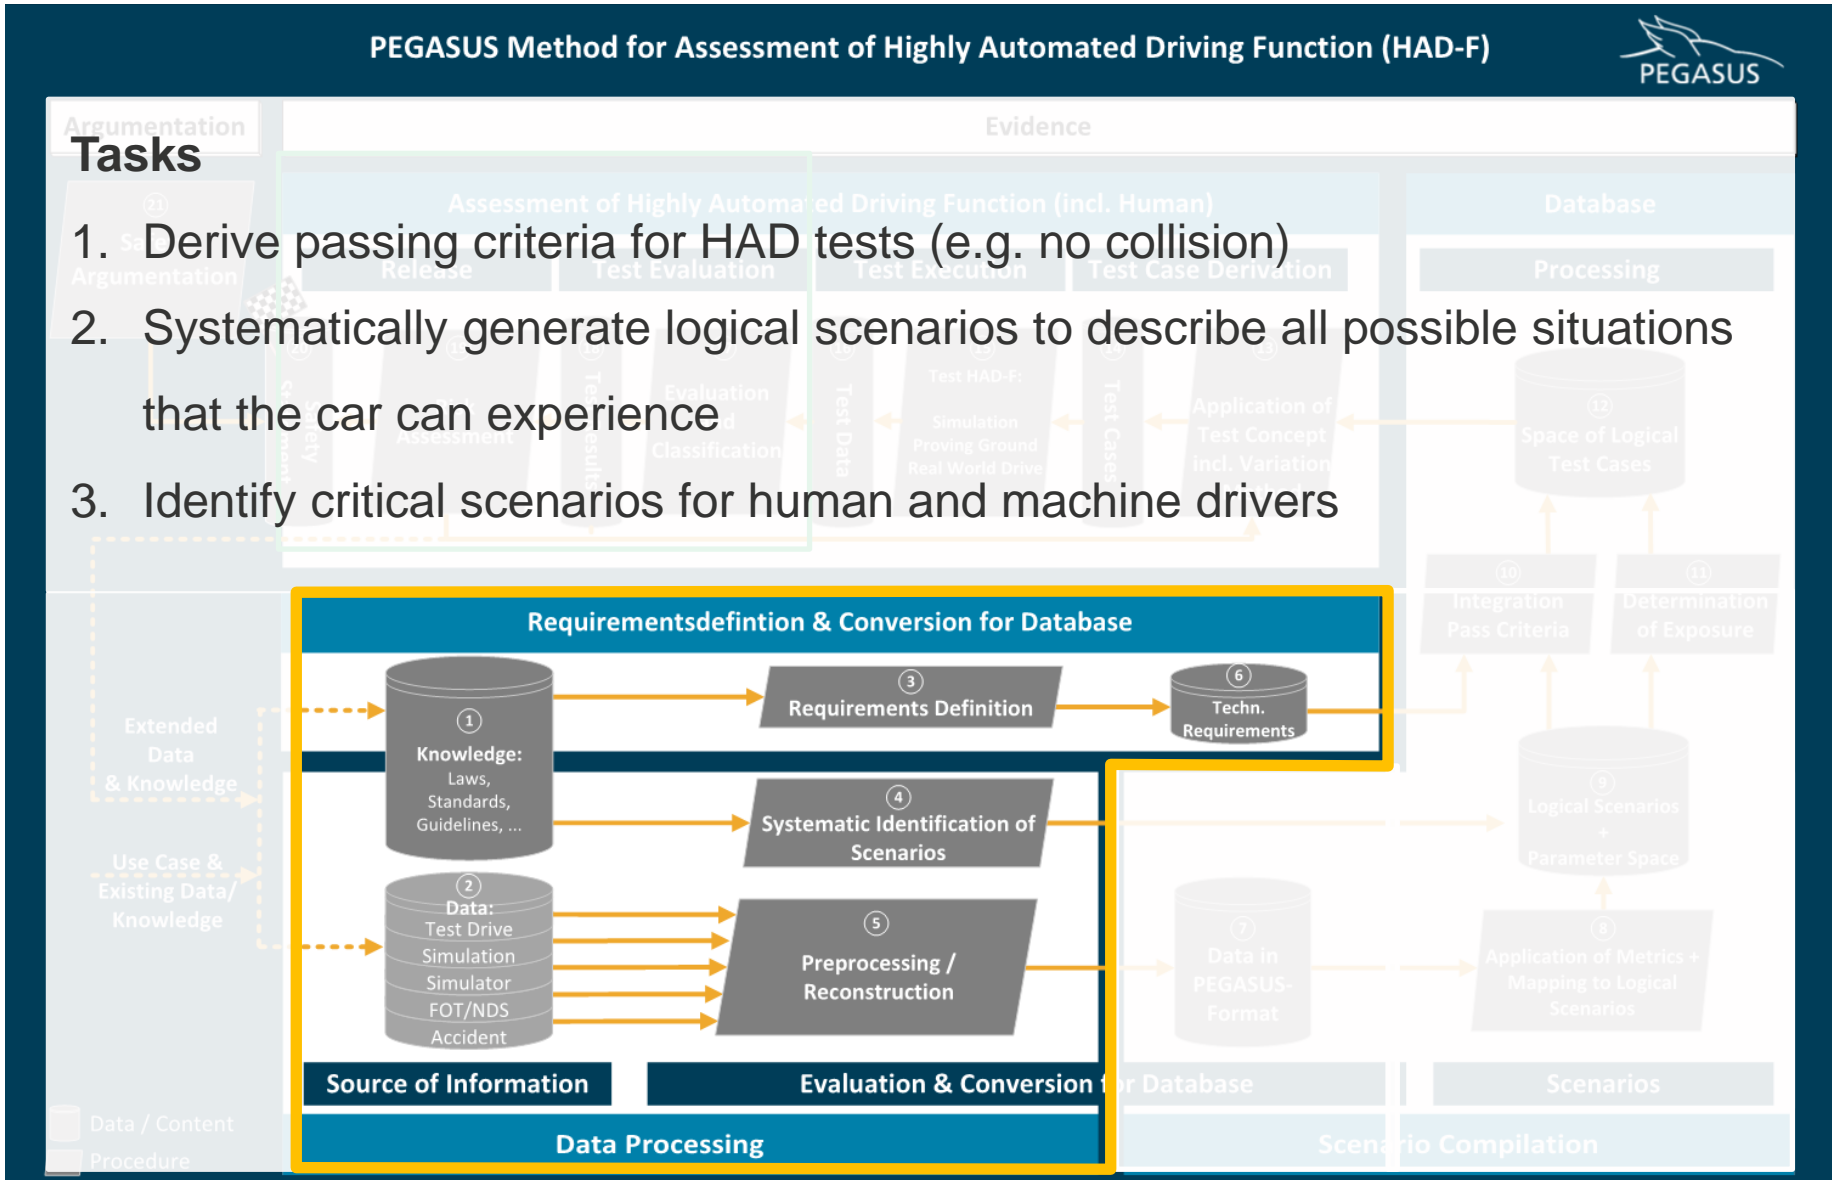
PEGASUS Method for Assessment of Highly Automated Driving Function (HAD-F)

PEGASUS

Argumentation

Evidence

Tasks

1. Derive passing criteria for HAD tests (e.g. no collision)

2. Systematically generate logical scenarios to describe all possible situations that the car can experience

3. Identify critical scenarios for human and machine drivers

Assessment of Highly Automated Driving Function (incl. Human)

Database

Release

Test Evaluation

Test Execution

Test Case Derivation

Processing

Evaluation and Classification

Test HAD-F: Simulation Proving Ground Real World Drive

Application of Test Concept incl. Variation

Space of Logical Test Cases

Integration Pass Criteria

Determination of Exposure

Requirementsdefintion & Conversion for Database

① Knowledge: Laws, Standards, Guidelines, ...

③ Requirements Definition

⑥ Techn. Requirements

④ Systematic Identification of Scenarios

② Data: Test Drive Simulation Simulator FOT/NDS Accident

⑤ Preprocessing / Reconstruction

Extended Data & Knowledge

Use Case & Existing Data/ Knowledge

Logical Scenarios + Parameter Space

Data in PEGASUS-Format

Application of Metrics + Mapping to Logical Scenarios

Source of Information

Evaluation & Conversion for Database

Scenarios

Data Processing

Scenario Compilation

Data / Content

Procedure